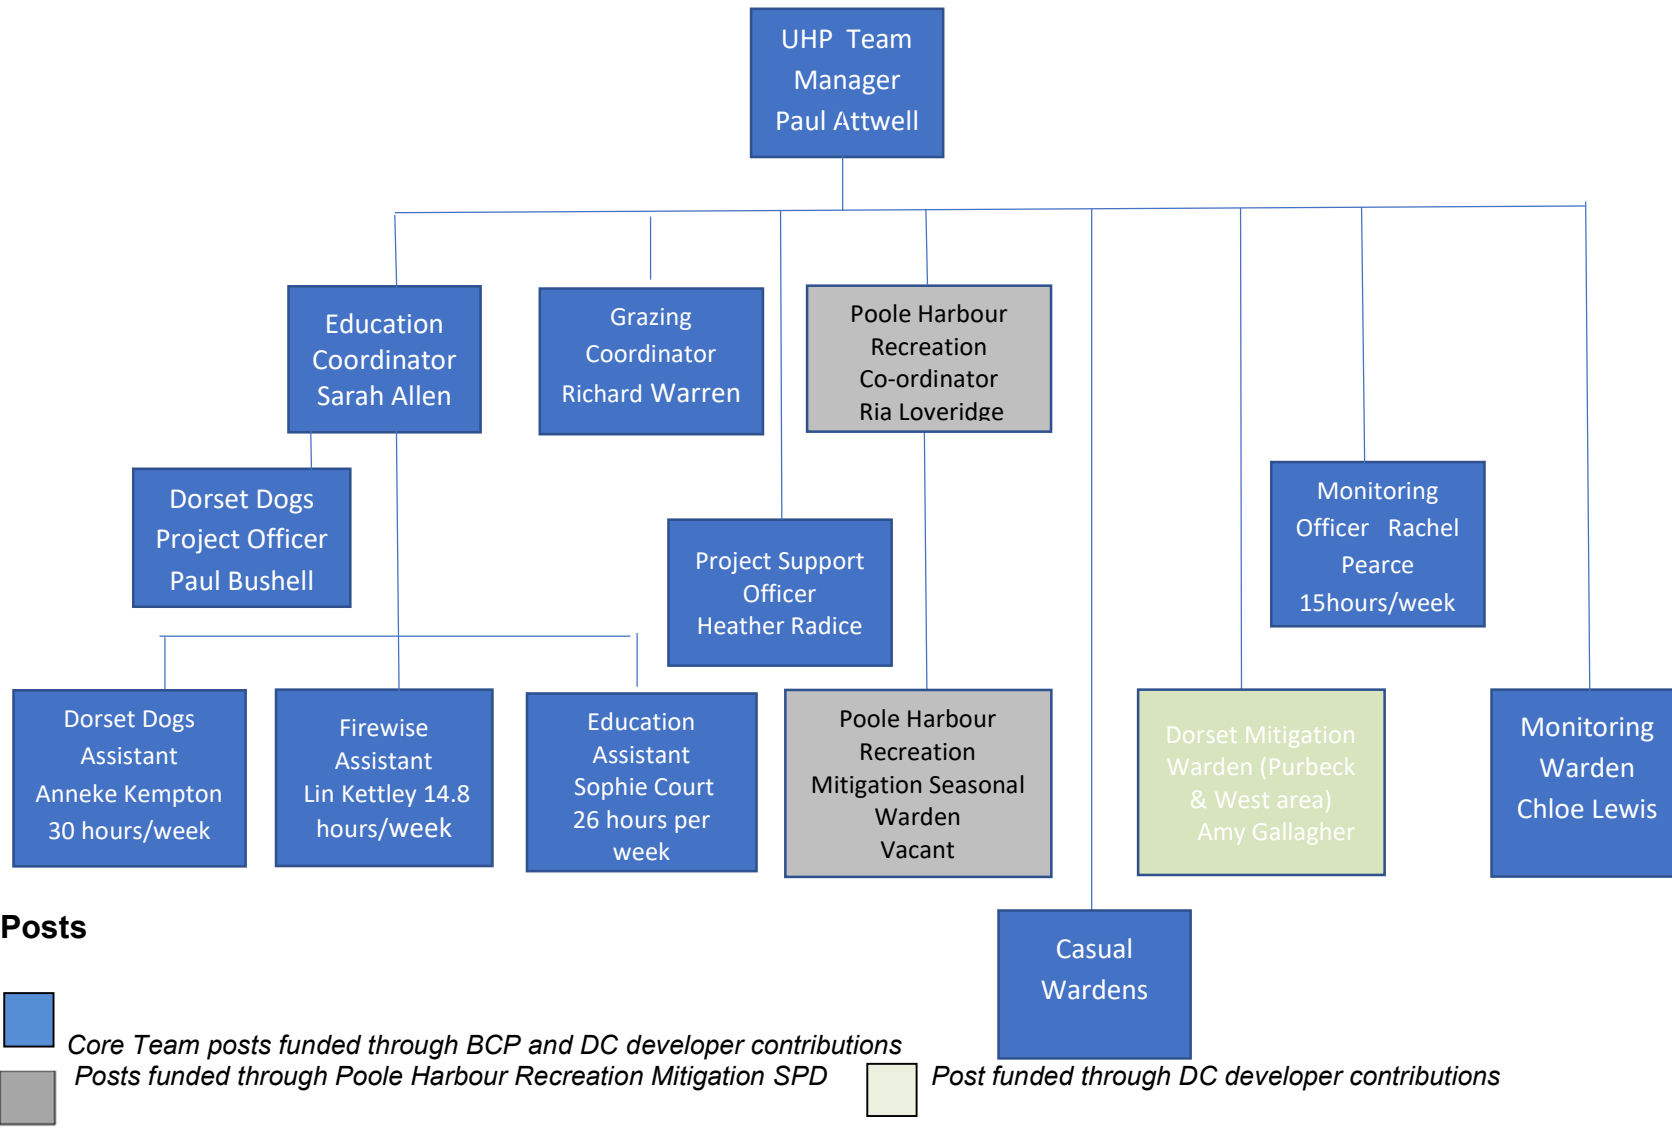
UHP Team Manager Paul Attwell

Education Coordinator Sarah Allen

Grazing Coordinator Richard Warren

Poole Harbour Recreation Co-ordinator Ria Loveridge

Dorset Dogs Project Officer Paul Bushell

Project Support Officer Heather Radice

Monitoring Officer Rachel Pearce 15hours/week

Dorset Dogs Assistant Anneke Kempton 30 hours/week

Firewise Assistant Lin Kettley 14.8 hours/week

Education Assistant Sophie Court 26 hours per week

Poole Harbour Recreation Mitigation Seasonal Warden Vacant

Dorset Mitigation Warden (Purbeck & West area) Amy Gallagher

Monitoring Warden Chloe Lewis

Casual Wardens

Posts

Core Team posts funded through BCP and DC developer contributions

Posts funded through Poole Harbour Recreation Mitigation SPD

Post funded through DC developer contributions